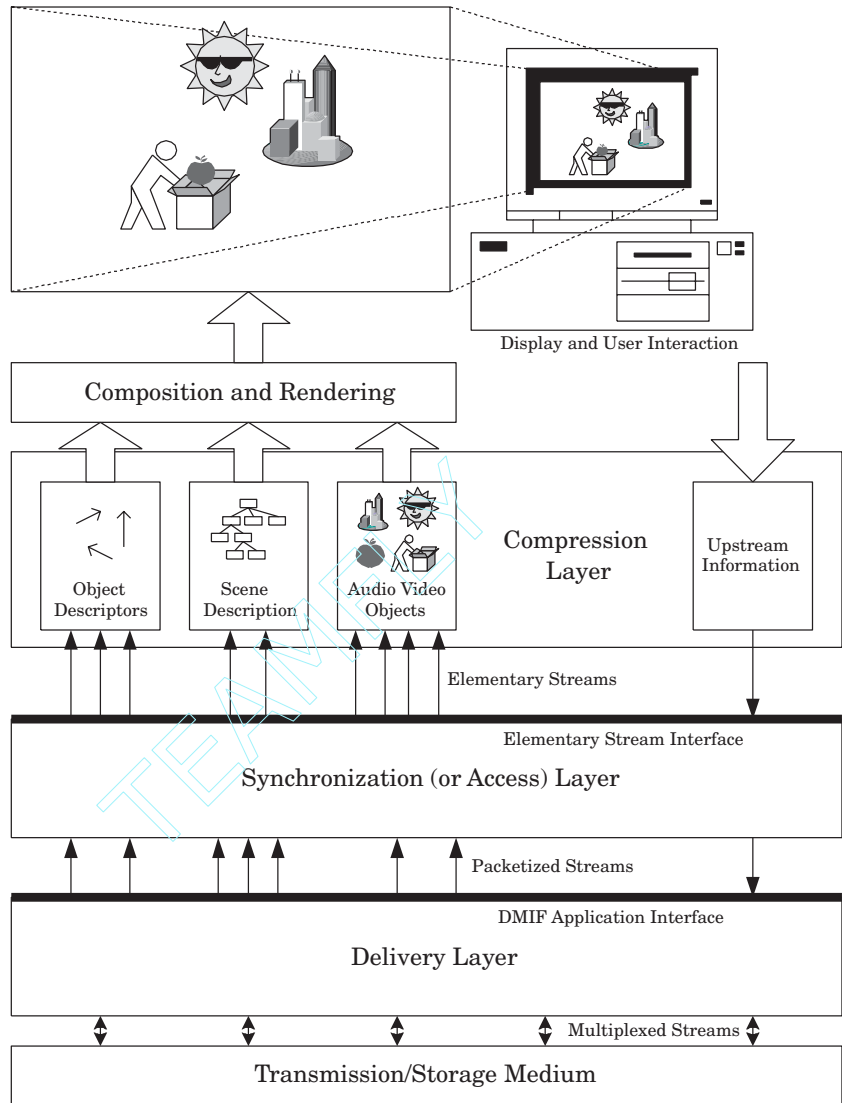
Display and User Interaction

Composition and Rendering

Object Descriptors

Scene Description

Audio Video Objects

Compression Layer

Upstream Information

Elementary Streams

Elementary Stream Interface

Synchronization (or Access) Layer

Packetized Streams

DMIF Application Interface

Delivery Layer

Multiplexed Streams

Transmission/Storage Medium

TEAMFLY